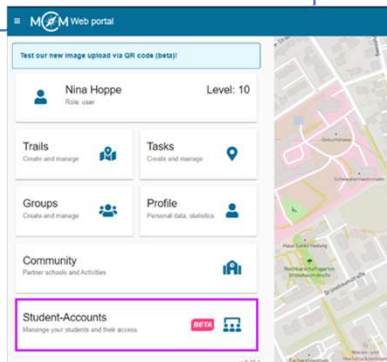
≡ MCM Web portal

Test our new image upload via QR code (beta)!

Nina Hoppe
Role: user
Level: 10

Trails
Create and manage

Tasks
Create and manage

Groups
Create and manage

Profile
Personal data, statistics

Community
Partner schools and Activities

Student-Accounts
Manage your students and their access
BETA